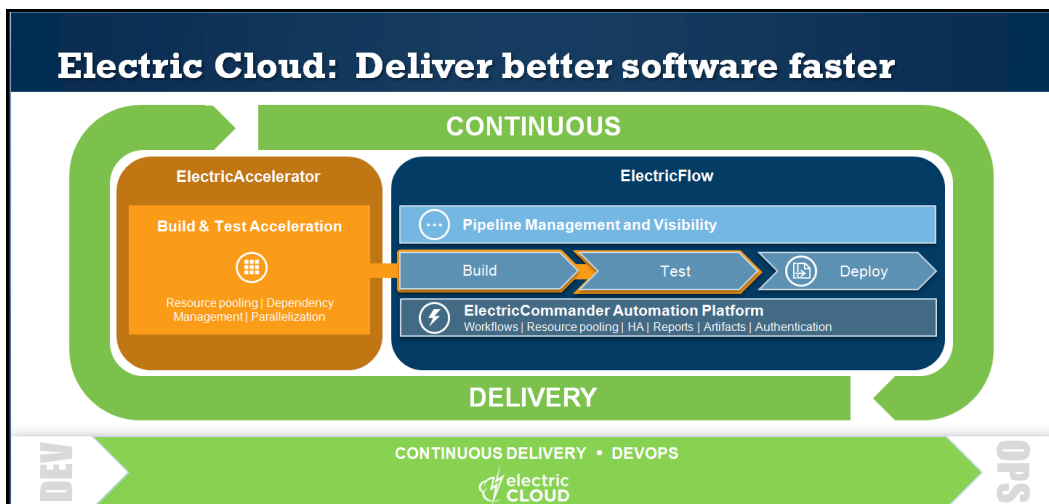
Electric Cloud: Deliver better software faster

CONTINUOUS

ElectricAccelerator

Build & Test Acceleration

Resource pooling | Dependency Management | Parallelization

ElectricFlow

Pipeline Management and Visibility

Build

Test

Deploy

ElectricCommander Automation Platform

Workflows | Resource pooling | HA | Reports | Artifacts | Authentication

DELIVERY

DEV

CONTINUOUS DELIVERY • DEVOPS

electric CLOUD

OPS